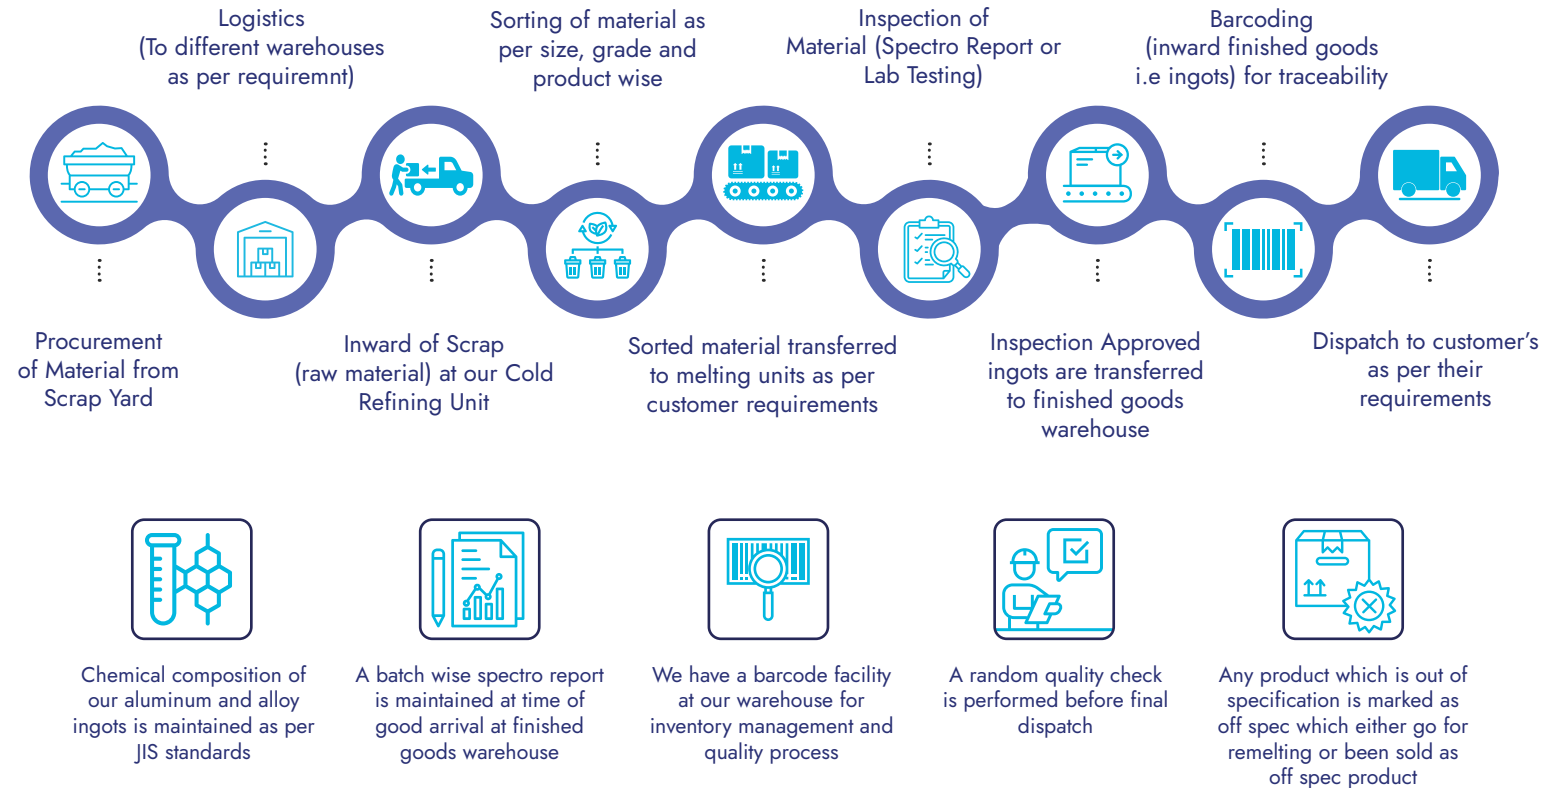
Logistics (To different warehouses as per requiremnt)

Sorting of material as per size, grade and product wise

Inspection of Material (Spectro Report or Lab Testing)

Barcoding (inward finished goods i.e ingots) for traceability

Procurement of Material from Scrap Yard

Inward of Scrap (raw material) at our Cold Refining Unit

Sorted material transferred to melting units as per customer requirements

Inspection Approved ingots are transferred to finished goods warehouse

Dispatch to customer's as per their requirements

Chemical composition of our aluminum and alloy ingots is maintained as per JIS standards

A batch wise spectro report is maintained at time of good arrival at finished goods warehouse

We have a barcode facility at our warehouse for inventory management and quality process

A random quality check is performed before final dispatch

Any product which is out of specification is marked as off spec which either go for remelting or been sold as off spec product